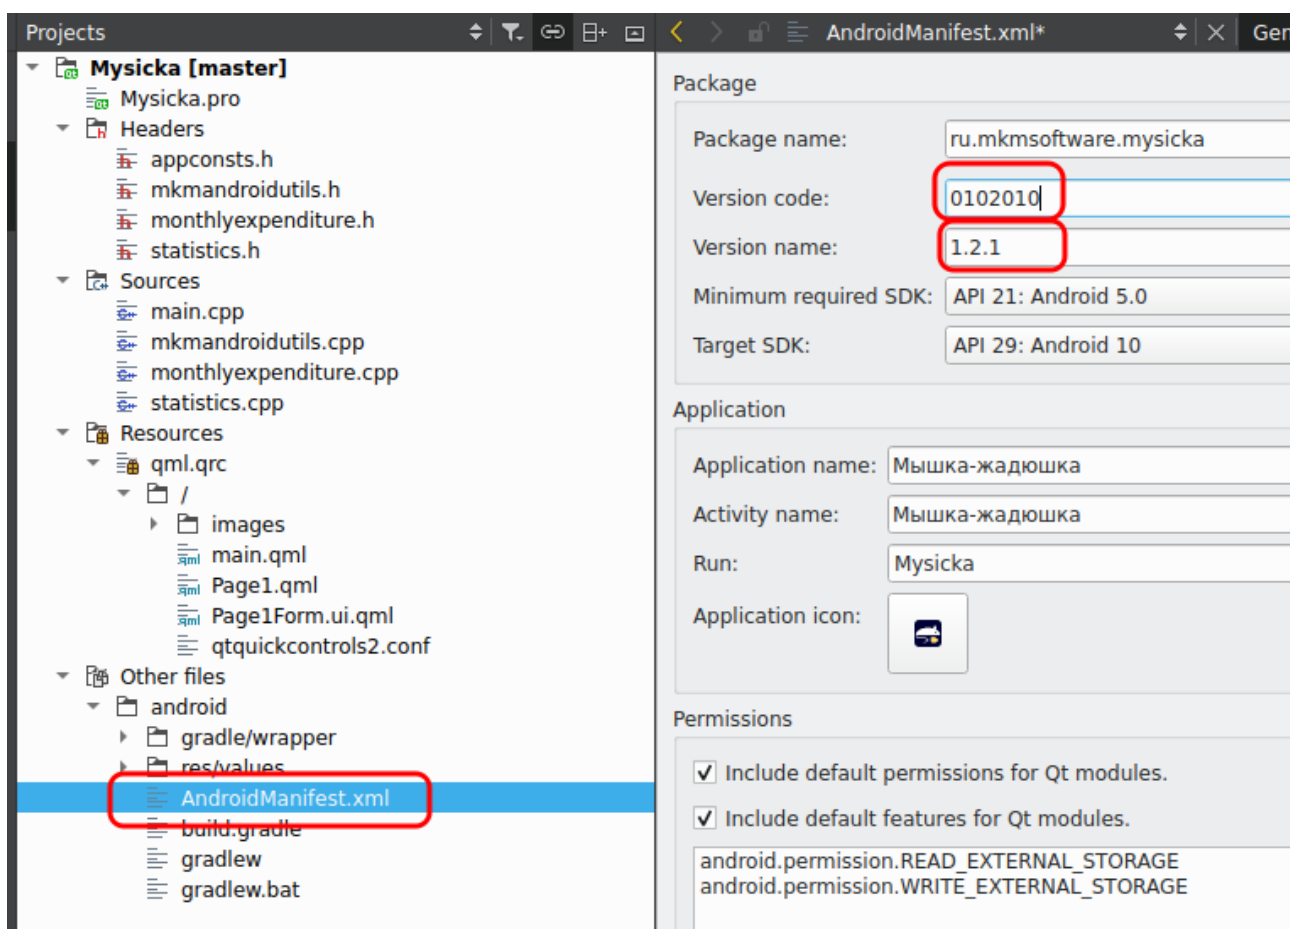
Projects

Mysicka [master]
Mysicka.pro
Headers
appconsts.h
mkmandroidutils.h
monthlyexpenditure.h
statistics.h
Sources
main.cpp
mkmandroidutils.cpp
monthlyexpenditure.cpp
statistics.cpp
Resources
qml.qrc
/
images
main.qml
Page1.qml
Page1Form.ui.qml
qtquickcontrols2.conf
Other files
android
gradle/wrapper
res/values
AndroidManifest.xml
build.gradle
gradlew
gradlew.bat

AndroidManifest.xml*

Gen

Package

Package name: ru.mkmsoftware.mysicka

Version code: 0102010

Version name: 1.2.1

Minimum required SDK: API 21: Android 5.0

Target SDK: API 29: Android 10

Application

Application name: Мышка-жадюшка

Activity name: Мышка-жадюшка

Run: Mysicka

Application icon:

Permissions

Include default permissions for Qt modules.

Include default features for Qt modules.

android.permission.READ_EXTERNAL_STORAGE
android.permission.WRITE_EXTERNAL_STORAGE